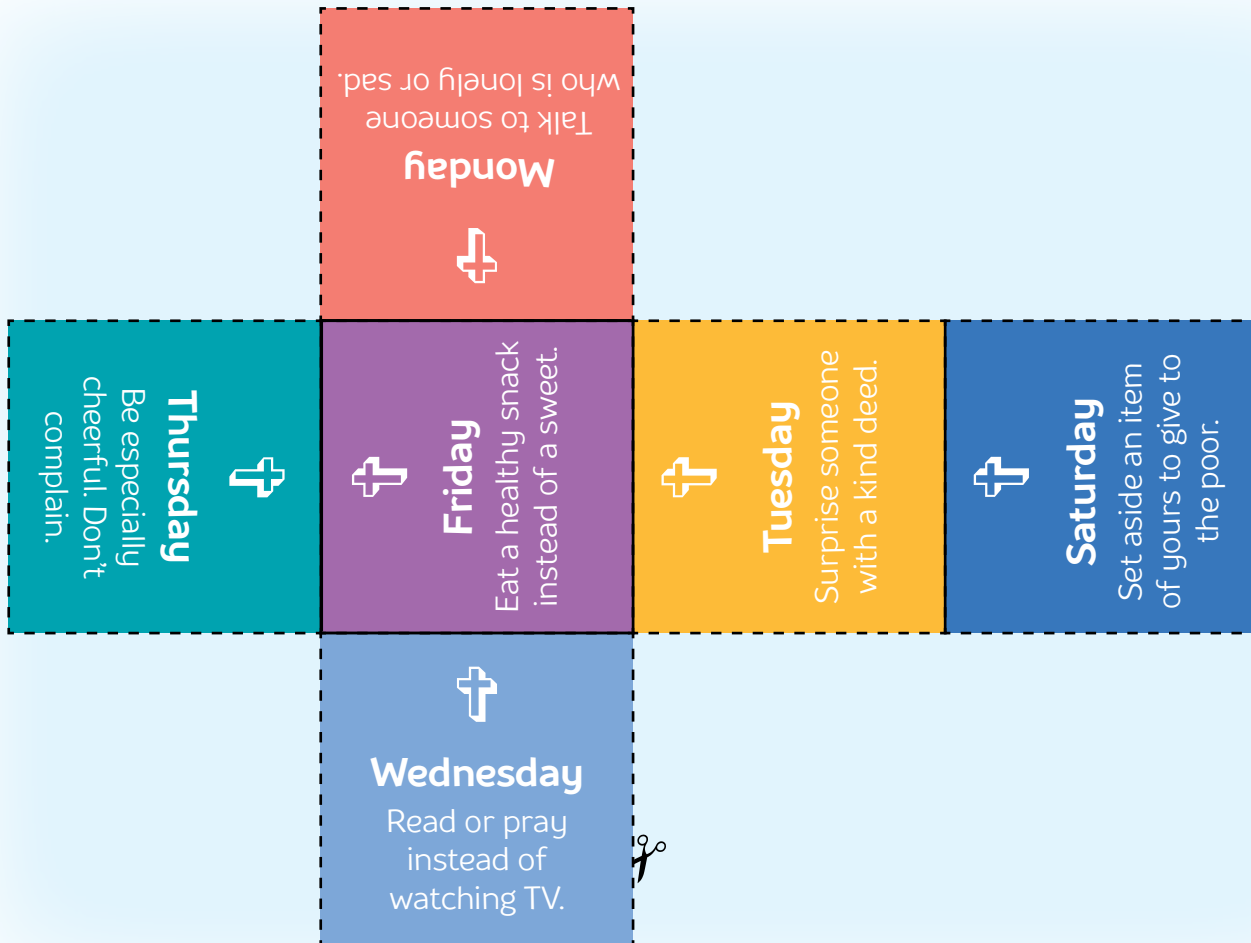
Monday
Talk to someone who is lonely or sad.

Thursday
Be especially cheerful. Don't complain.

Friday
Eat a healthy snack instead of a sweet.

Tuesday
Surprise someone with a kind deed.

Saturday
Set aside an item of yours to give to the poor.

Wednesday
Read or pray instead of watching TV.